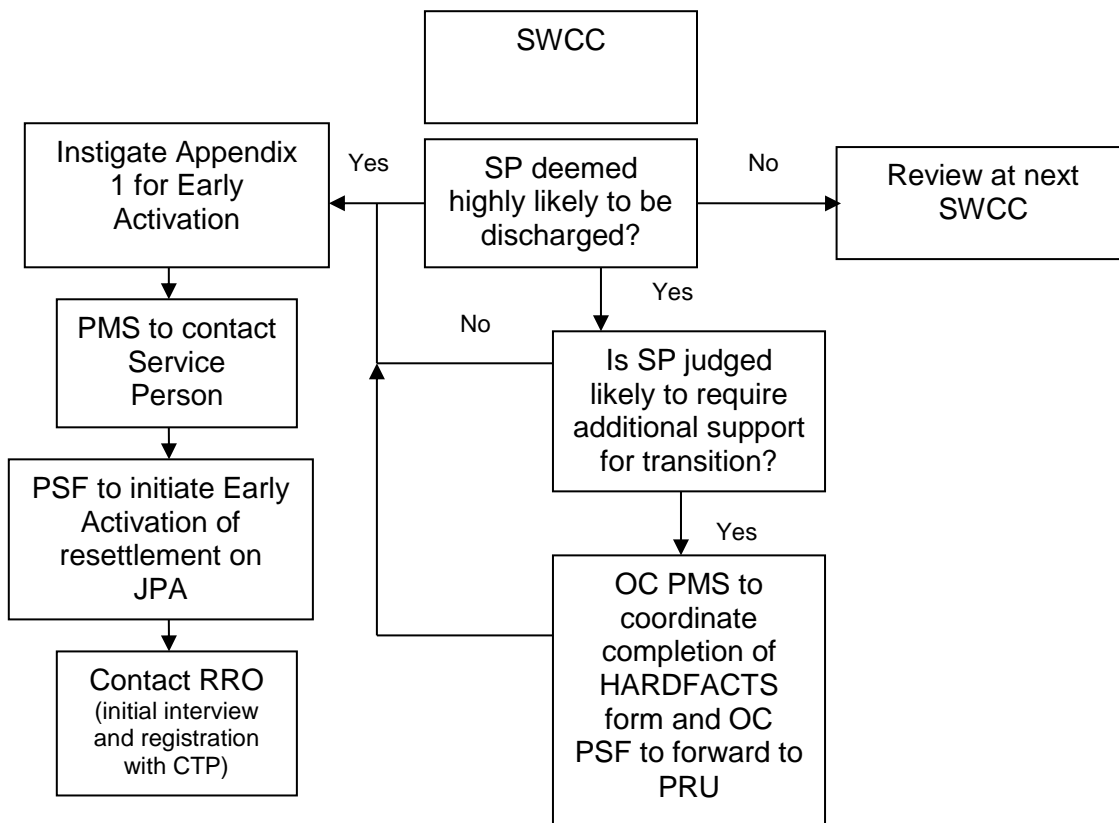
SWCC

Instigate Appendix 1 for Early Activation

Yes

SP deemed highly likely to be discharged?

No

Review at next SWCC

Yes

No

PMS to contact Service Person

Is SP judged likely to require additional support for transition?

PSF to initiate Early Activation of resettlement on JPA

Yes

OC PMS to coordinate completion of HARDFACTS form and OC PSF to forward to PRU

Contact RRO (initial interview and registration with CTP)